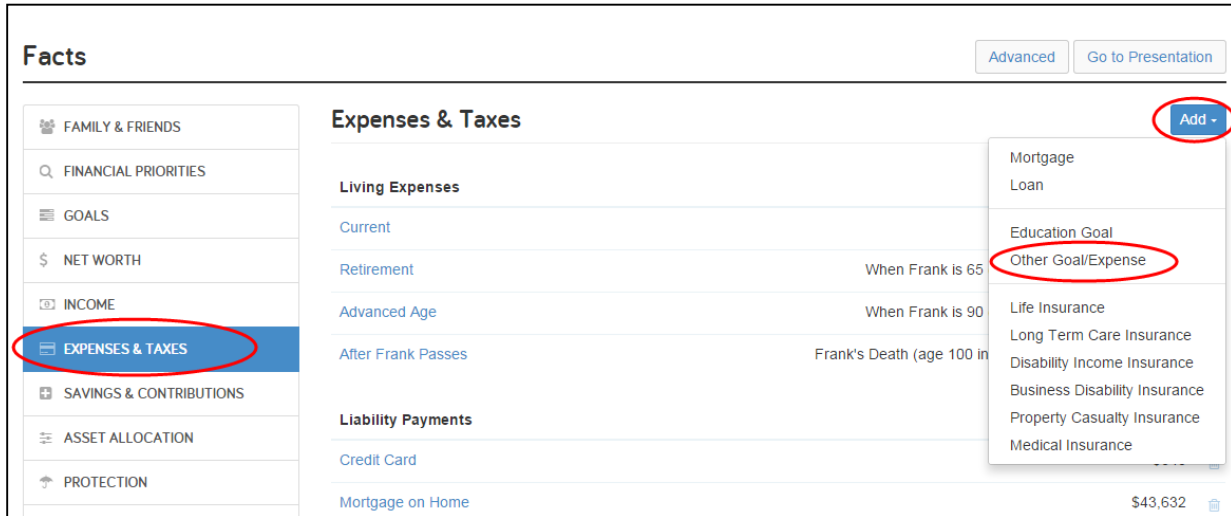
Facts

Advanced Go to Presentation

FAMILY & FRIENDS
FINANCIAL PRIORITIES
GOALS
NET WORTH
INCOME
EXPENSES & TAXES
SAVINGS & CONTRIBUTIONS
ASSET ALLOCATION
PROTECTION

Expenses & Taxes

Add

Living Expenses

Current

Retirement When Frank is 65

Advanced Age When Frank is 90

After Frank Passes Frank's Death (age 100 in

Liability Payments

Credit Card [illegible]

Mortgage on Home $43,632

Mortgage
Loan

Education Goal
Other Goal/Expense

Life Insurance
Long Term Care Insurance
Disability Income Insurance
Business Disability Insurance
Property Casualty Insurance
Medical Insurance